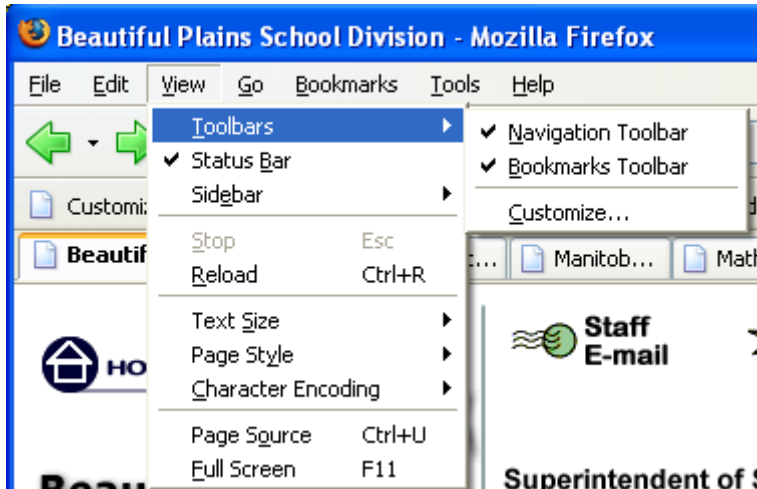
Beautiful Plains School Division - Mozilla Firefox

File Edit View Go Bookmarks Tools Help

Toolbars
✔ Status Bar
Sidebar

Stop Esc
Reload Ctrl+R

Text Size
Page Style
Character Encoding

Page Source Ctrl+U
Full Screen F11

✔ Navigation Toolbar
✔ Bookmarks Toolbar

Customize...

Customi

Beautif

Manitob...

Math

HO

Staff E-mail

Superintendent of S

Beau